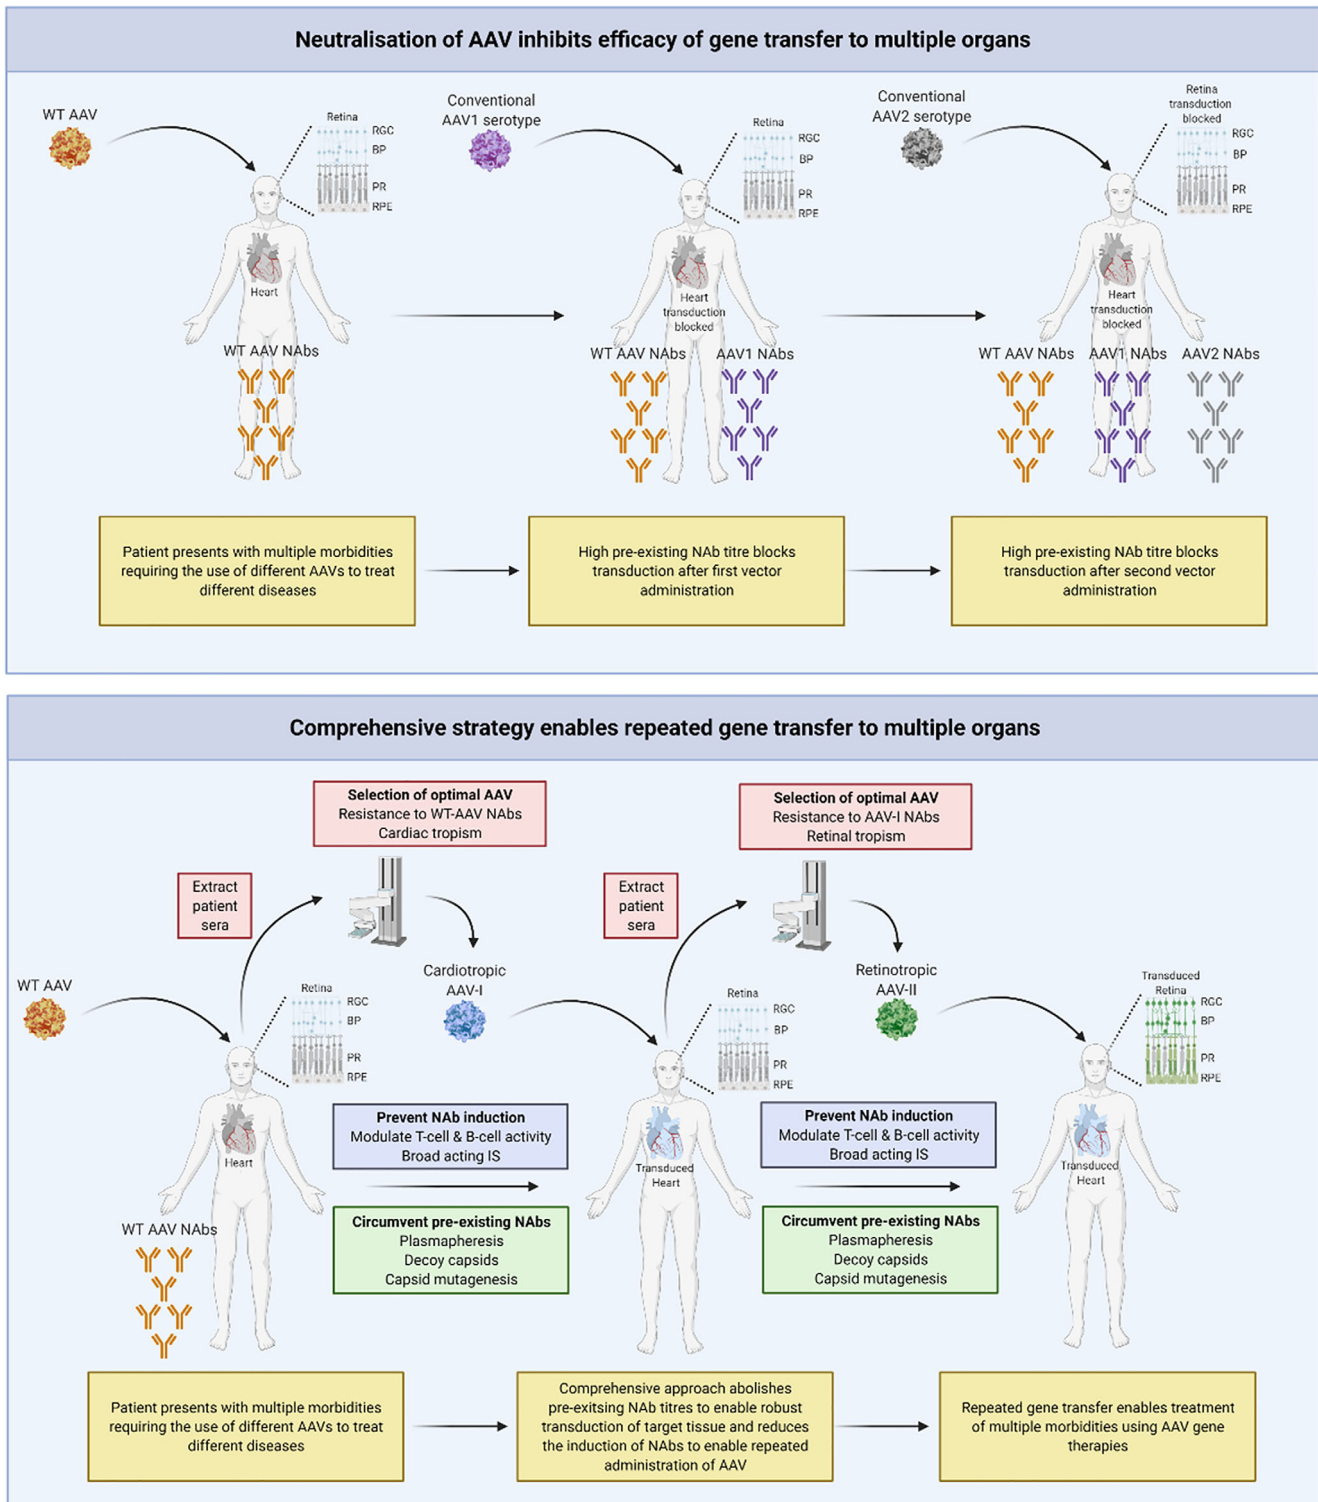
Neutralisation of AAV inhibits efficacy of gene transfer to multiple organs

WT AAV

Retina
RGC
BP
PR
RPE

Heart

WT AAV NAbs

Conventional AAV1 serotype

Retina
RGC
BP
PR
RPE

Heart transduction blocked

WT AAV NAbs AAV1 NAbs

Conventional AAV2 serotype

Retina transduction blocked
RGC
BP
PR
RPE

Heart transduction blocked

WT AAV NAbs AAV1 NAbs AAV2 NAbs

Patient presents with multiple morbidities requiring the use of different AAVs to treat different diseases

High pre-existing NAb titre blocks transduction after first vector administration

High pre-existing NAb titre blocks transduction after second vector administration

Comprehensive strategy enables repeated gene transfer to multiple organs

Selection of optimal AAV
Resistance to WT-AAV NAbs
Cardiac tropism

Selection of optimal AAV
Resistance to AAV-I NAbs
Retinal tropism

Extract patient sera

Extract patient sera

WT AAV

Cardiotropic AAV-I

Retinotropic AAV-II

Retina
RGC
BP
PR
RPE

Retina
RGC
BP
PR
RPE

Transduced Retina
RGC
BP
PR
RPE

Heart

Transduced Heart

Transduced Heart

Prevent NAb induction
Modulate T-cell & B-cell activity
Broad acting IS

Prevent NAb induction
Modulate T-cell & B-cell activity
Broad acting IS

Circumvent pre-existing NAbs
Plasmapheresis
Decoy capsids
Capsid mutagenesis

Circumvent pre-existing NAbs
Plasmapheresis
Decoy capsids
Capsid mutagenesis

WT AAV NAbs

Patient presents with multiple morbidities requiring the use of different AAVs to treat different diseases

Comprehensive approach abolishes pre-exitsing NAb titres to enable robust transduction of target tissue and reduces the induction of NAbs to enable repeated administration of AAV

Repeated gene transfer enables treatment of multiple morbidities using AAV gene therapies